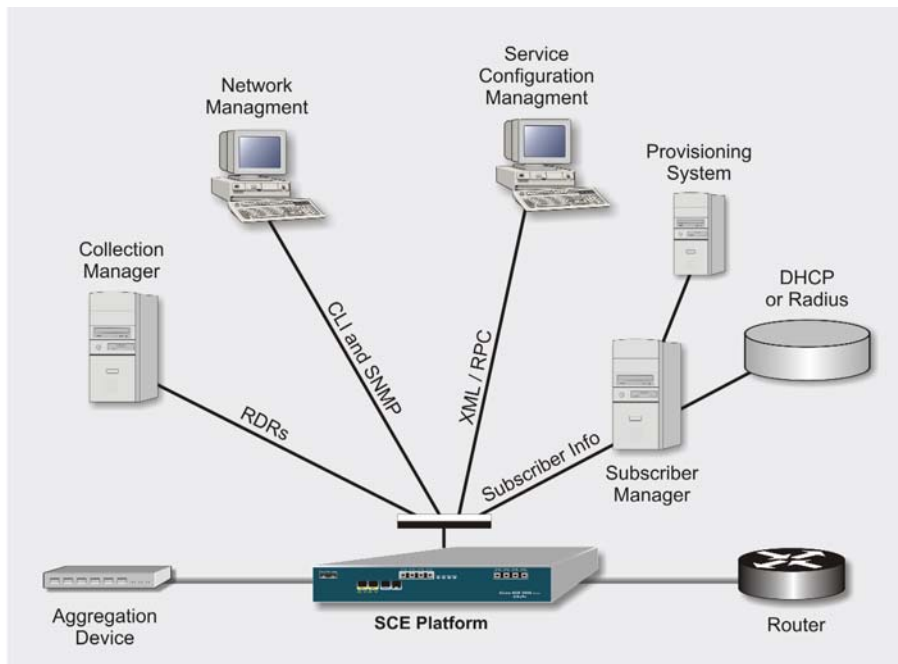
Network Managment

Service Configuration Managment

Provisioning System

Collection Manager

DHCP or Radius

CLI and SNMP

XML / RPC

RDRs

Subscriber Info

Subscriber Manager

Aggregation Device

SCE Platform

Router